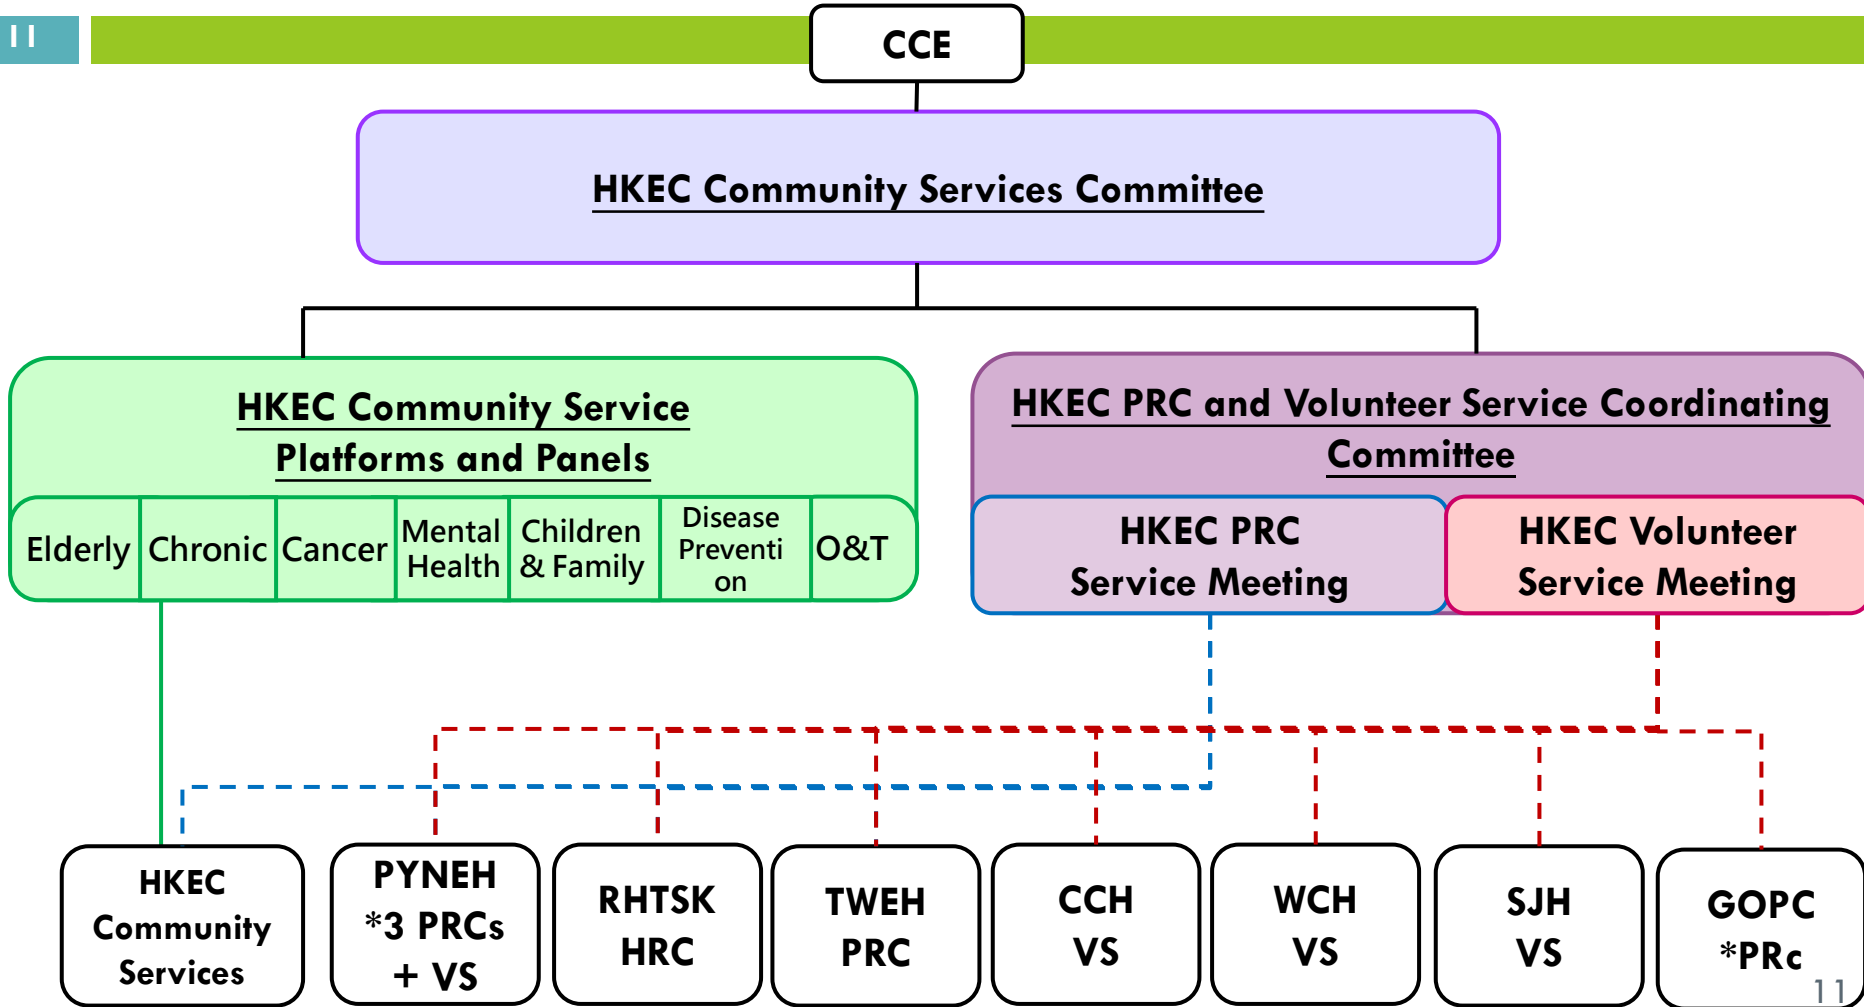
11

CCE

HKEC Community Services Committee

HKEC Community Service Platforms and Panels

Elderly

Chronic

Cancer

Mental Health

Children & Family

Disease Prevention

O&T

HKEC PRC and Volunteer Service Coordinating Committee

HKEC PRC Service Meeting

HKEC Volunteer Service Meeting

HKEC Community Services

PYNEH *3 PRCs + VS

RHTSK HRC

TWEH PRC

CCH VS

WCH VS

SJH VS

GOPC *PRc

11